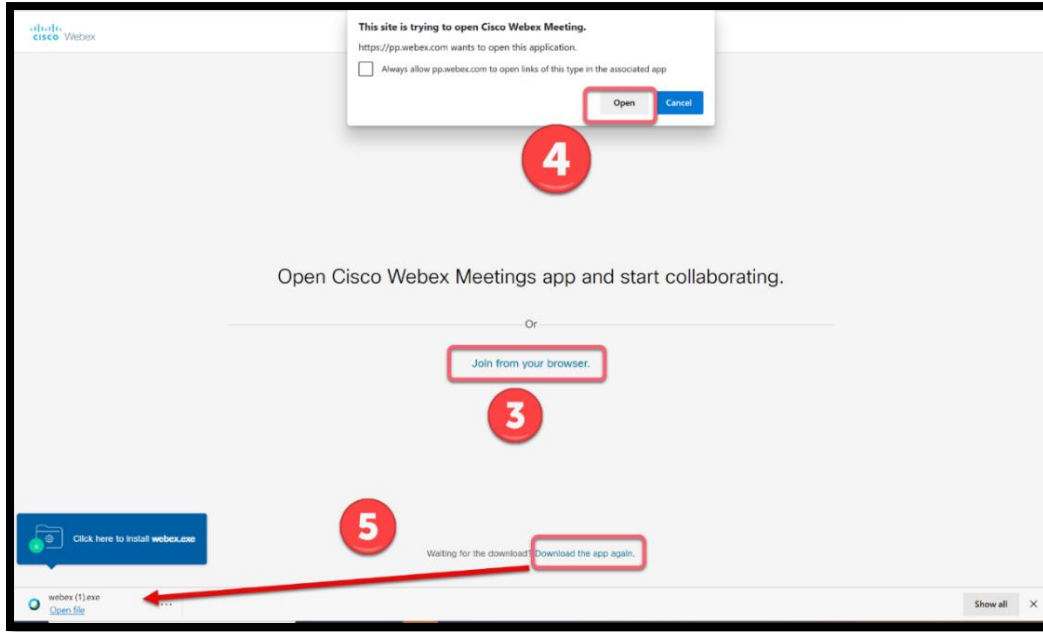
cisco Webex

This site is trying to open Cisco Webex Meeting.

https://pp.webex.com wants to open this application.

Always allow pp.webex.com to open links of this type in the associated app

Open

Cancel

4

Open Cisco Webex Meetings app and start collaborating.

Or

Join from your browser.

3

5

Click here to install webex.exe

Waiting for the download? Download the app again.

webex (1).exe

Open file

Show all

×